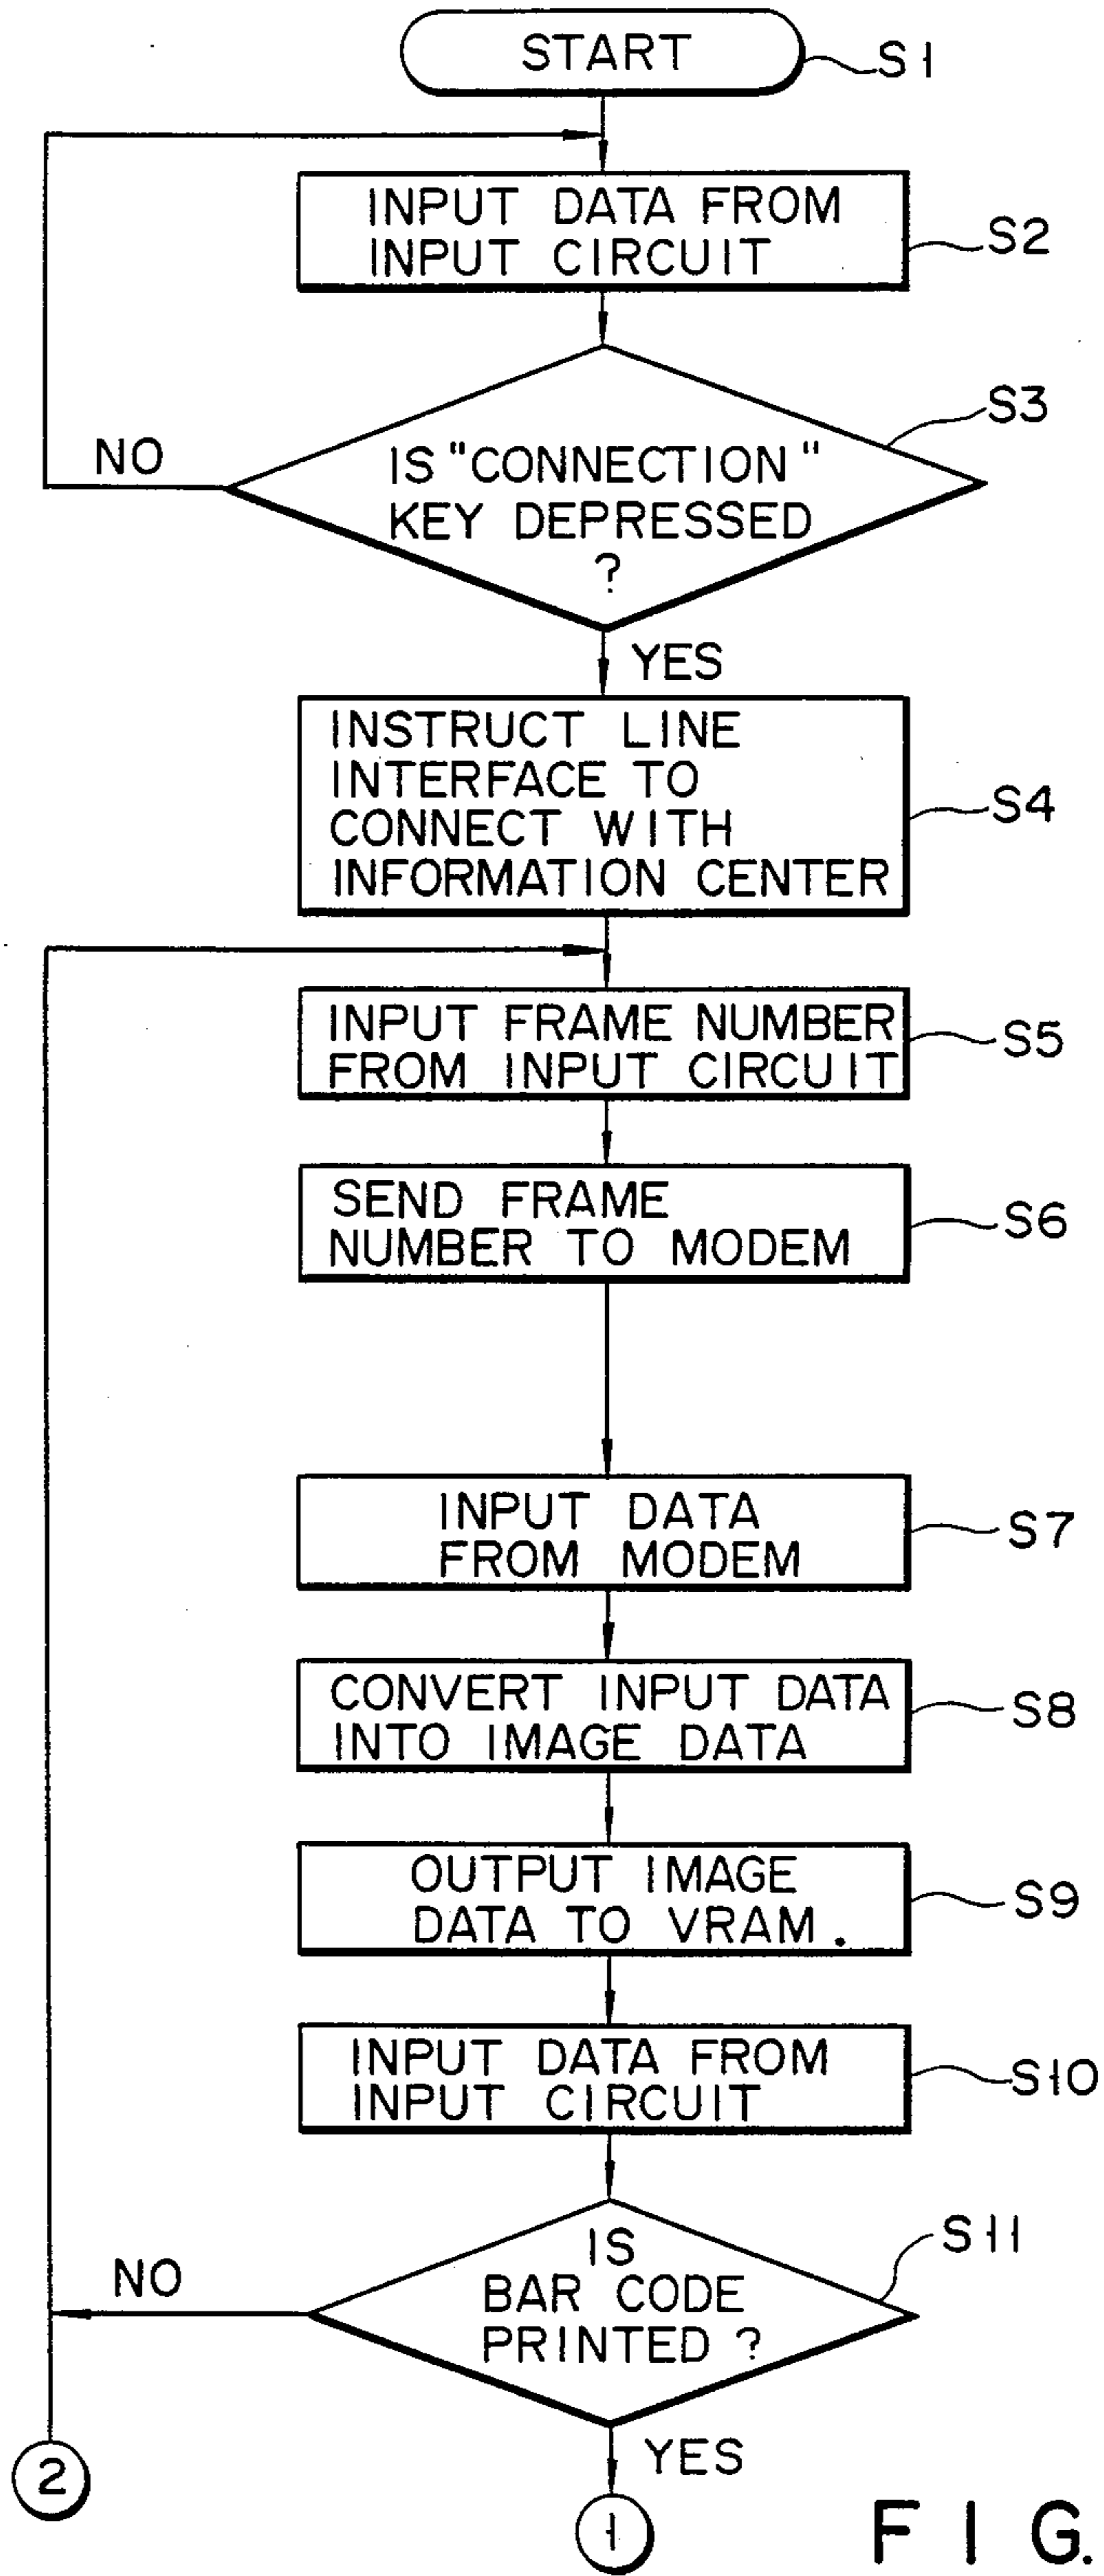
START
S1

INPUT DATA FROM INPUT CIRCUIT
S2

IS "CONNECTION" KEY DEPRESSED ?
S3
NO
YES

INSTRUCT LINE INTERFACE TO CONNECT WITH INFORMATION CENTER
S4

INPUT FRAME NUMBER FROM INPUT CIRCUIT
S5

SEND FRAME NUMBER TO MODEM
S6

INPUT DATA FROM MODEM
S7

CONVERT INPUT DATA INTO IMAGE DATA
S8

OUTPUT IMAGE DATA TO VRAM.
S9

INPUT DATA FROM INPUT CIRCUIT
S10

IS BAR CODE PRINTED ?
S11
NO
YES

2
1

F I G.